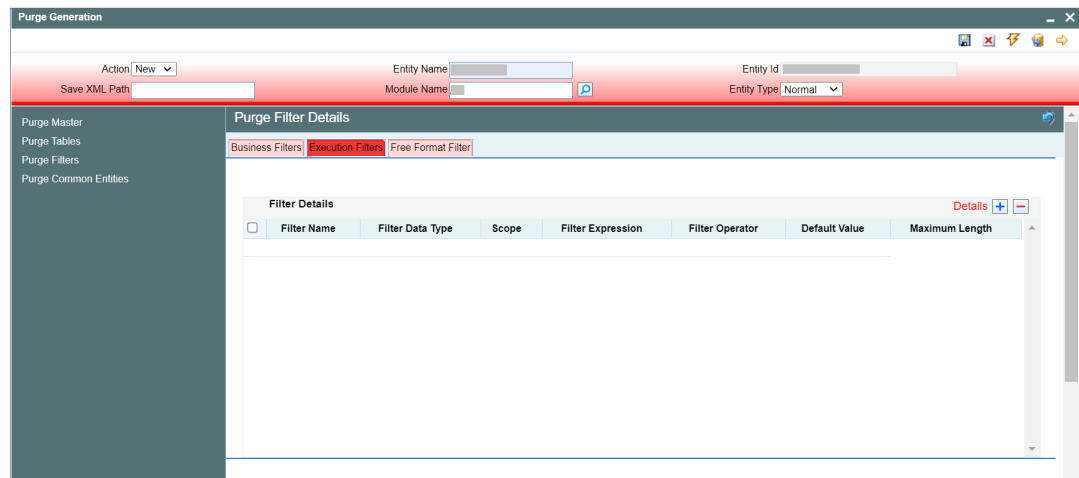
Purge Generation

Action New
Save XML Path
Entity Name
Module Name
Entity Id
Entity Type Normal

Purge Master
Purge Tables
Purge Filters
Purge Common Entities

Purge Filter Details

Business Filters
Execution Filters
Free Format Filter

Filter Details

Details

| | Filter Name | Filter Data Type | Scope | Filter Expression | Filter Operator | Default Value | Maximum Length |
|---|---|---|---|---|---|---|---|